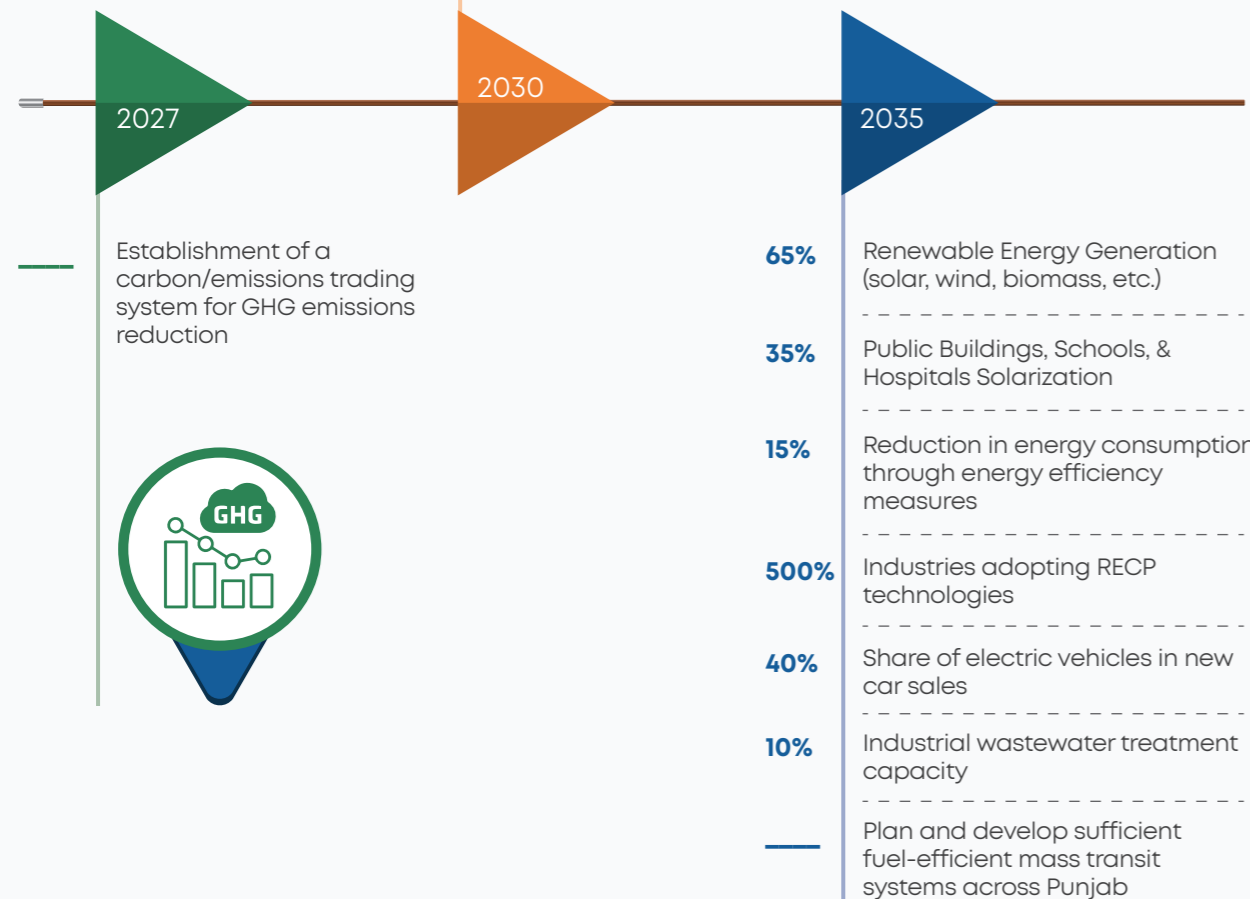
2027

2030

2035

Establishment of a carbon/emissions trading system for GHG emissions reduction

GHG

65% Renewable Energy Generation (solar, wind, biomass, etc.)

35% Public Buildings, Schools, & Hospitals Solarization

15% Reduction in energy consumption through energy efficiency measures

500% Industries adopting RECP technologies

40% Share of electric vehicles in new car sales

10% Industrial wastewater treatment capacity

Plan and develop sufficient fuel-efficient mass transit systems across Punjab